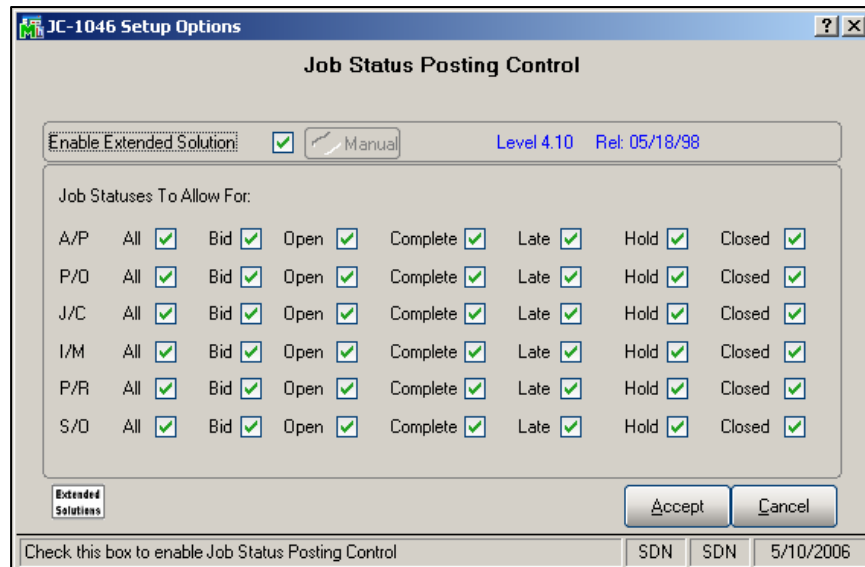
JC-1046 Setup Options

? X

Job Status Posting Control

Enable Extended Solution Manual Level 4.10 Rel: 05/18/98

Job Statuses To Allow For:

| | | | | | | | |
|---|---|---|---|---|---|---|---|
| A/P | All | Bid | Open | Complete | Late | Hold | Closed |
| P/O | All | Bid | Open | Complete | Late | Hold | Closed |
| J/C | All | Bid | Open | Complete | Late | Hold | Closed |
| I/M | All | Bid | Open | Complete | Late | Hold | Closed |
| P/R | All | Bid | Open | Complete | Late | Hold | Closed |
| S/O | All | Bid | Open | Complete | Late | Hold | Closed |

Extended Solutions

Accept Cancel

Check this box to enable Job Status Posting Control SDN SDN 5/10/2006